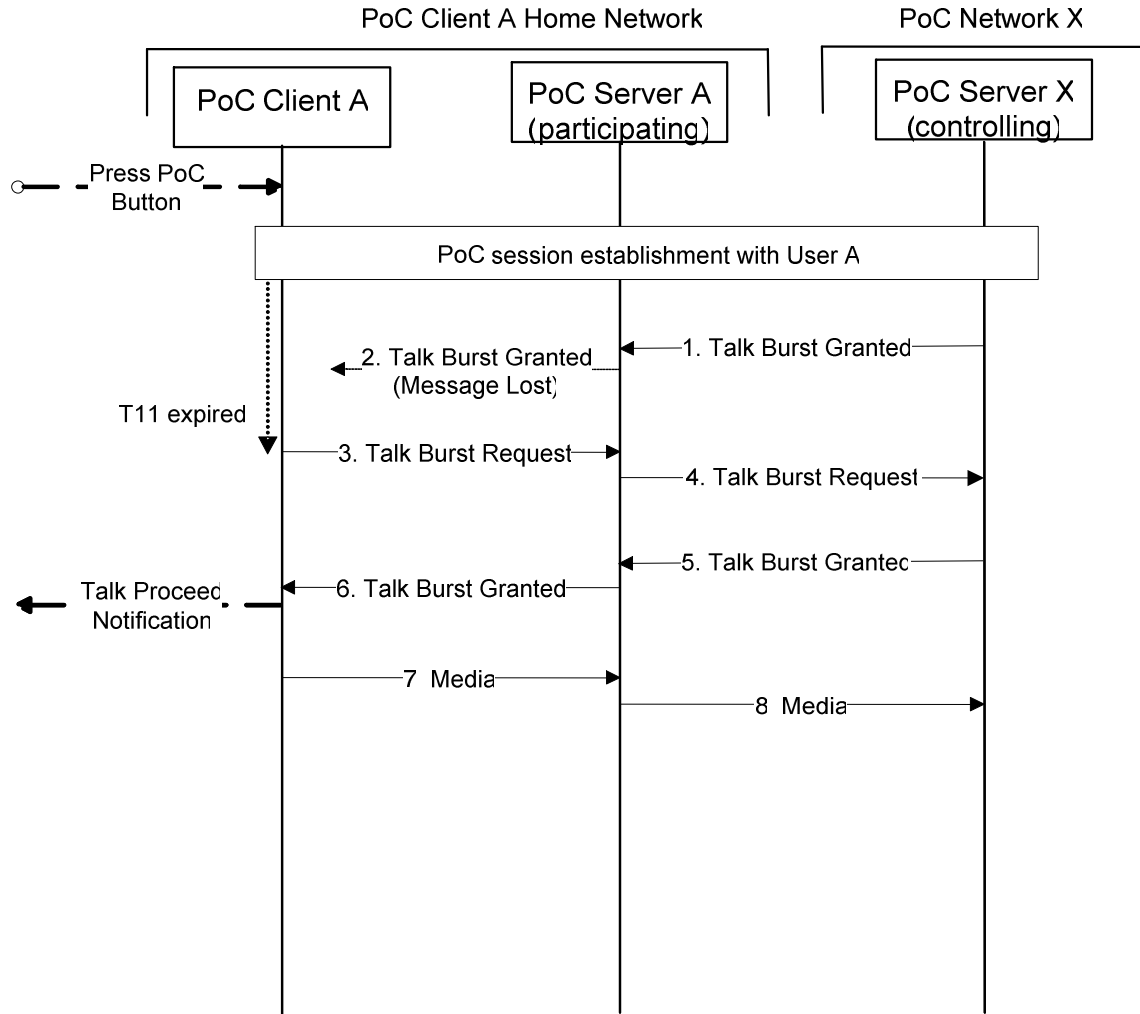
PoC Client A Home Network

PoC Network X

PoC Client A

PoC Server A (participating)

PoC Server X (controlling)

Press PoC Button

PoC session establishment with User A

1. Talk Burst Granted

2. Talk Burst Granted (Message Lost)

T11 expired

3. Talk Burst Request

4. Talk Burst Request

5. Talk Burst Granted

6. Talk Burst Granted

Talk Proceed Notification

7 Media

8 Media